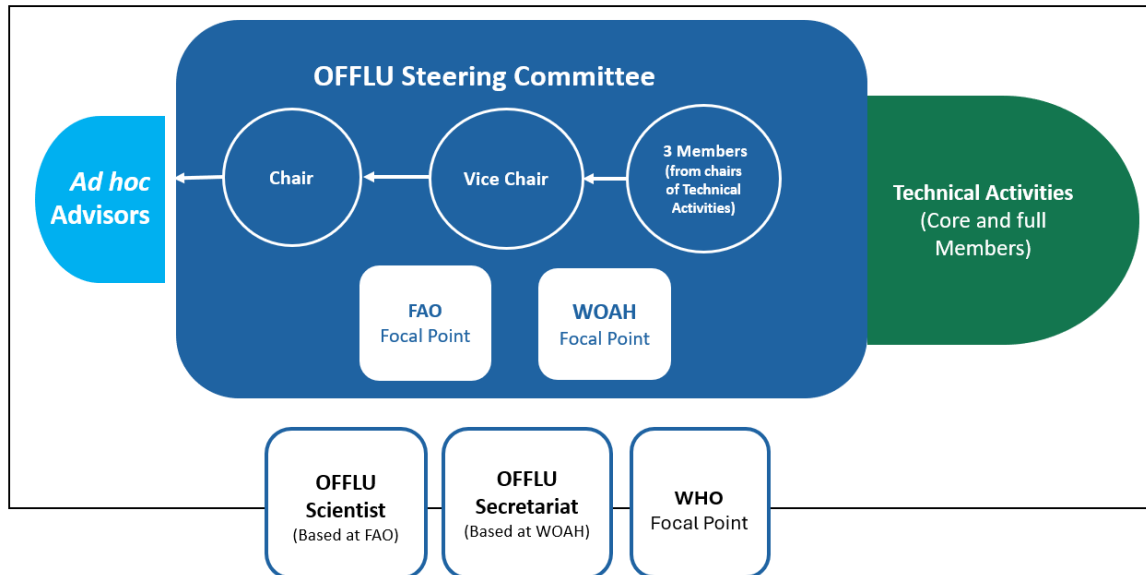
OFFLU Steering Committee

Ad hoc Advisors

Chair

Vice Chair

3 Members (from chairs of Technical Activities)

Technical Activities (Core and full Members)

FAO Focal Point

WOAH Focal Point

OFFLU Scientist (Based at FAO)

OFFLU Secretariat (Based at WOAH)

WHO Focal Point